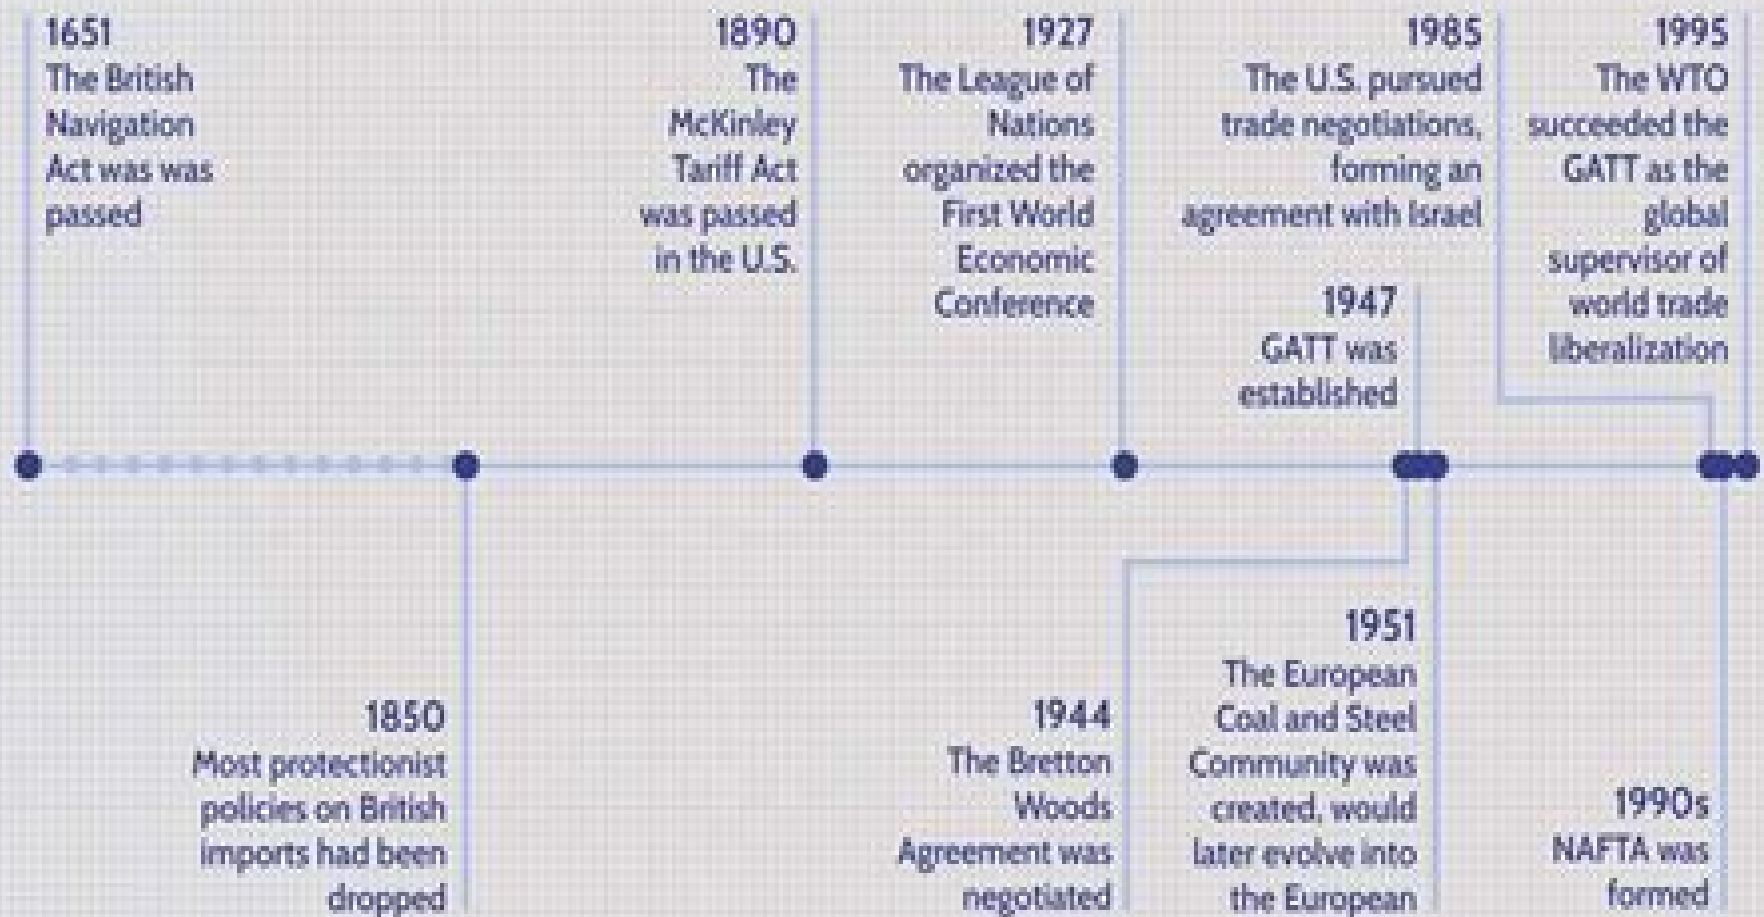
1651
The British Navigation Act was was passed

1890
The McKinley Tariff Act was passed in the U.S.

1927
The League of Nations organized the First World Economic Conference

1985
The U.S. pursued trade negotiations, forming an agreement with Israel

1995
The WTO succeeded the GATT as the global supervisor of world trade liberalization

1947
GATT was established

1850
Most protectionist policies on British imports had been dropped

1944
The Bretton Woods Agreement was negotiated

1951
The European Coal and Steel Community was created, would later evolve into the European

1990s
NAFTA was formed